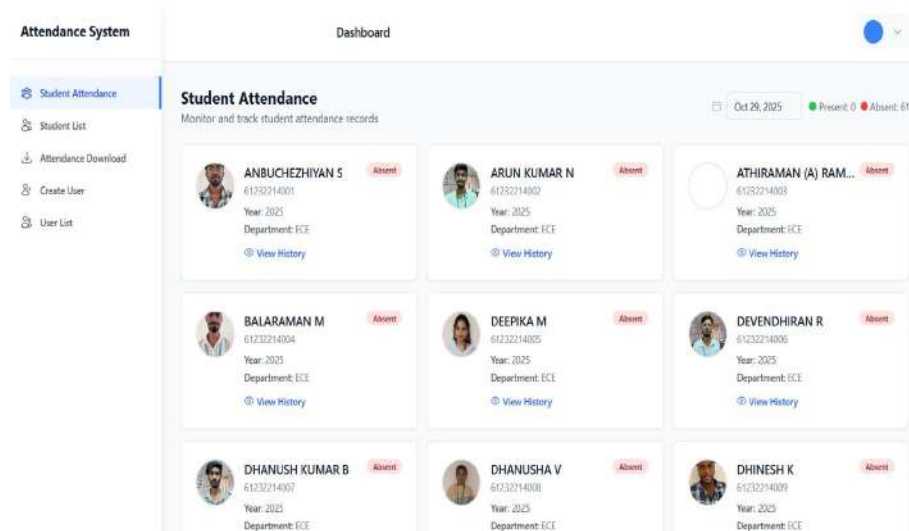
Attendance System

Dashboard

Student Attendance

Student List

Attendance Download

Create User

User List

Student Attendance

Monitor and track student attendance records

Oct 29, 2025

Present: 0 Absent: 61

ANBUCHEZHIYAN S
Absent
61232214001
Year: 2025
Department: ECE
View History

ARUN KUMAR N
Absent
61232214002
Year: 2025
Department: ECE
View History

ATHIRAMAN (A) RAM...
Absent
61232214003
Year: 2025
Department: ECE
View History

BALARAMAN M
Absent
61232214004
Year: 2025
Department: ECE
View History

DEEPIKA M
Absent
61232214005
Year: 2025
Department: ECE
View History

DEVENDHIRAN R
Absent
61232214006
Year: 2025
Department: ECE
View History

DHANUSH KUMAR B
Absent
61232214007
Year: 2025
Department: ECE

DHANUSHA V
Absent
61232214008
Year: 2025
Department: ECE

DHINESH K
Absent
61232214009
Year: 2025
Department: ECE